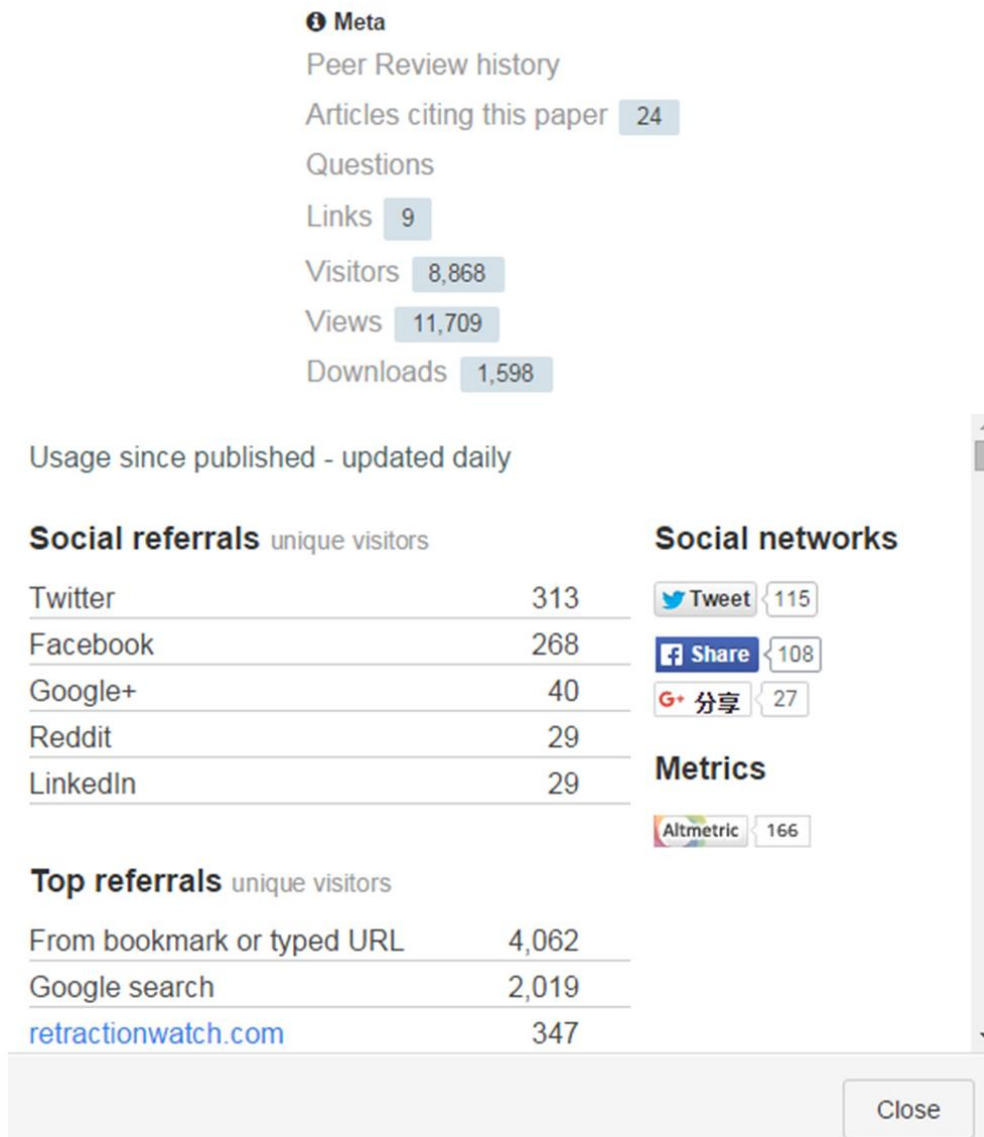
Meta
Peer Review history
Articles citing this paper 24
Questions
Links 9
Visitors 8,868
Views 11,709
Downloads 1,598

Usage since published - updated daily

Social referrals unique visitors

| | |
|---|---|
| Twitter | 313 |
| Facebook | 268 |
| Google+ | 40 |
| Reddit | 29 |
| LinkedIn | 29 |

Top referrals unique visitors

| | |
|---|---|
| From bookmark or typed URL | 4,062 |
| Google search | 2,019 |
| retractionwatch.com | 347 |

Social networks
Tweet 115
Share 108
G+ 分享 27

Metrics
Altmetric 166

Close